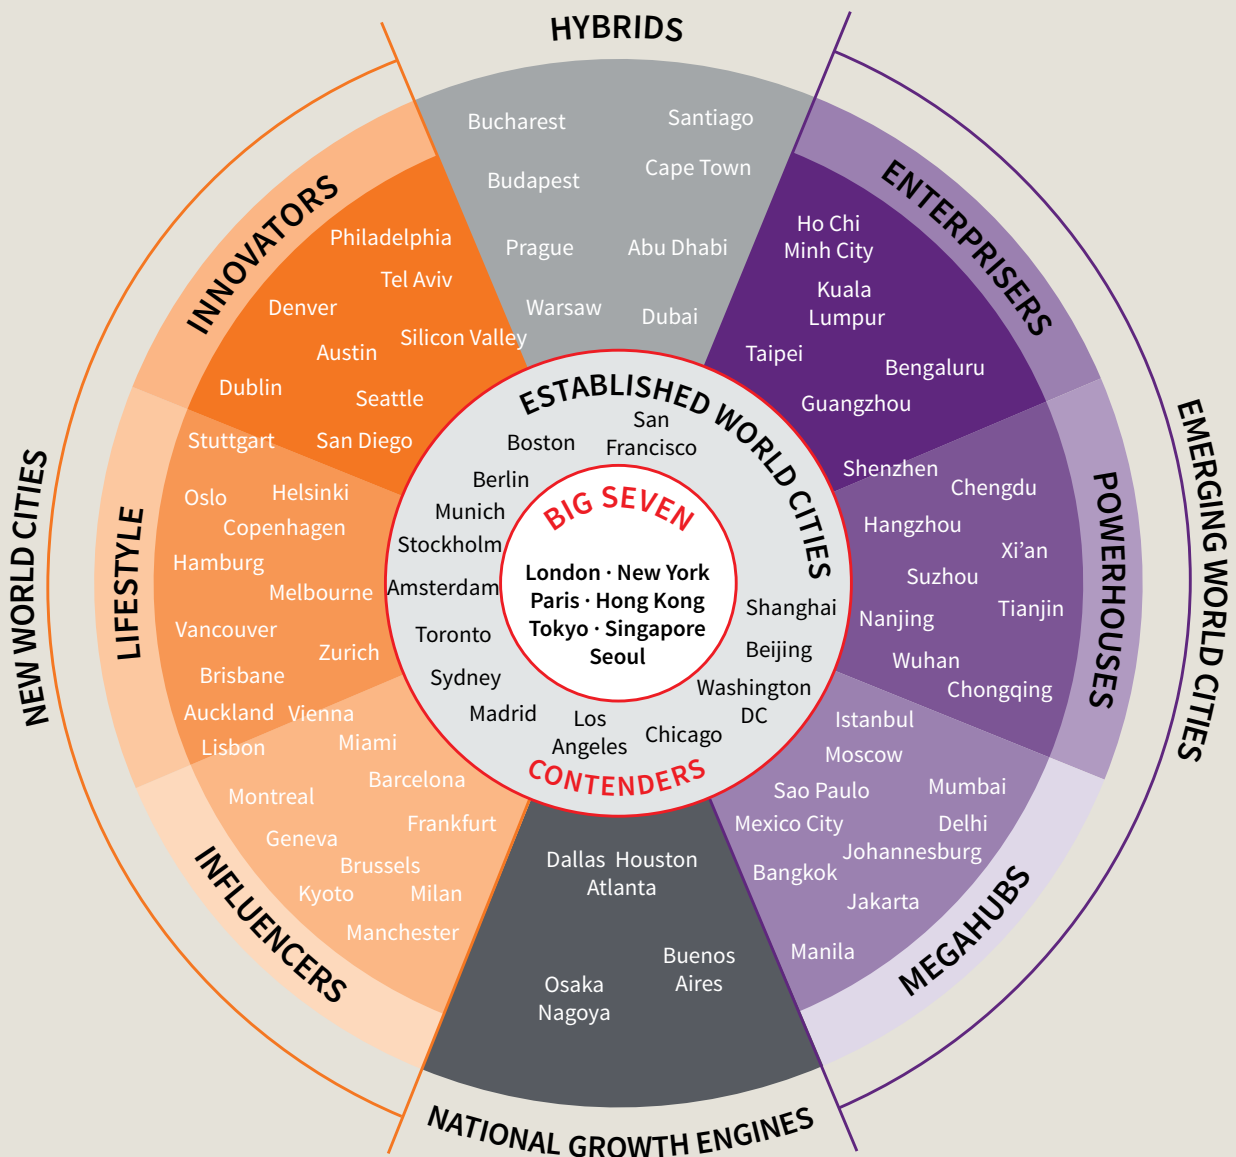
HYBRIDS

Bucharest
Santiago
Budapest
Cape Town
Prague
Abu Dhabi
Warsaw
Dubai

ENTERPRISERS

Ho Chi Minh City
Kuala Lumpur
Taipei
Bengaluru
Guangzhou

EMERGING WORLD CITIES

POWERHOUSES

Shenzhen
Chengdu
Hangzhou
Xi'an
Suzhou
Nanjing
Tianjin
Wuhan
Chongqing

MEGAHUBS

Istanbul
Moscow
Sao Paulo
Mumbai
Mexico City
Delhi
Johannesburg
Bangkok
Jakarta
Manila

NATIONAL GROWTH ENGINES

Dallas Houston
Atlanta
Buenos Aires
Osaka
Nagoya

INFLUENCERS

Montreal
Geneva
Brussels
Kyoto
Milan
Manchester
Barcelona
Frankfurt
Miami

LIFESTYLE

Stuttgart
Oslo
Helsinki
Copenhagen
Hamburg
Melbourne
Vancouver
Zurich
Brisbane
Auckland
Vienna
Lisbon

NEW WORLD CITIES

INNOVATORS

Philadelphia
Tel Aviv
Denver
Austin
Silicon Valley
Dublin
Seattle
San Diego

ESTABLISHED WORLD CITIES

Boston
San Francisco
Berlin
Munich
Stockholm
Amsterdam
Toronto
Sydney
Madrid
Los Angeles
Chicago
Washington DC
Beijing
Shanghai

BIG SEVEN

London · New York
Paris · Hong Kong
Tokyo · Singapore
Seoul

CONTENDERS